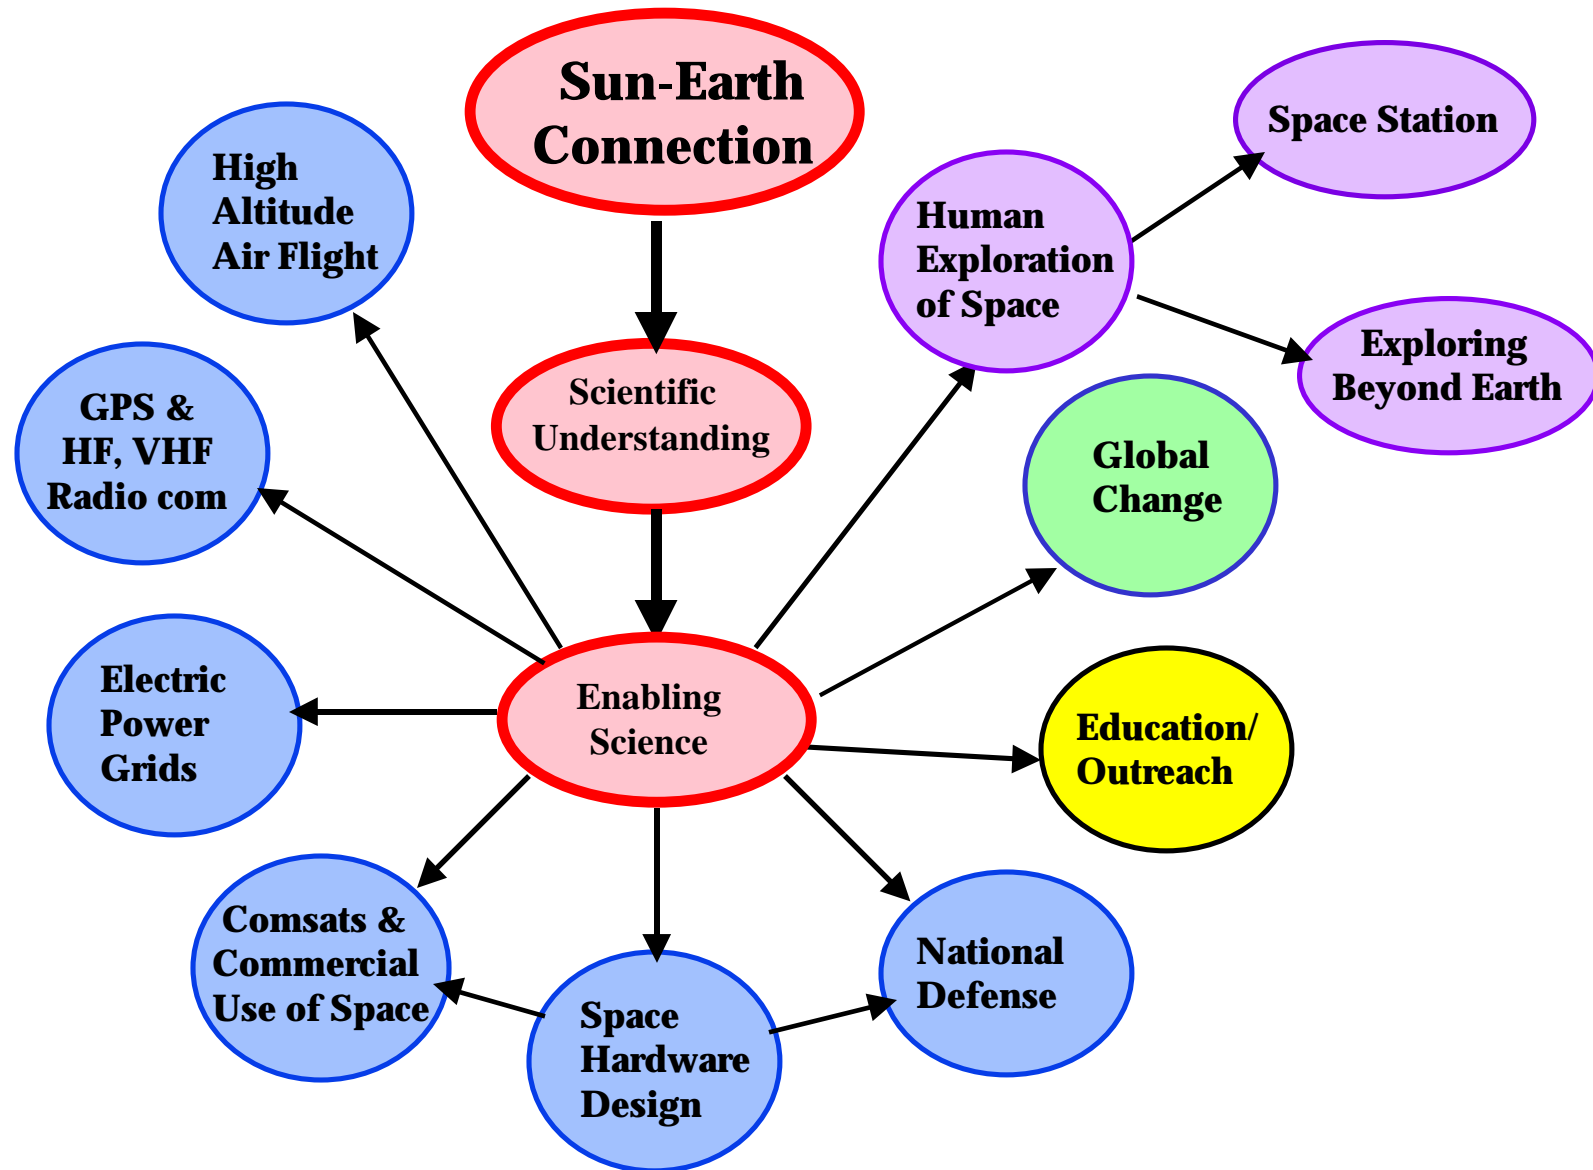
Sun-Earth Connection

Scientific Understanding

Enabling Science

High Altitude Air Flight

GPS & HF, VHF Radio com

Electric Power Grids

Comsats & Commercial Use of Space

Space Hardware Design

National Defense

Human Exploration of Space

Space Station

Exploring Beyond Earth

Global Change

Education/ Outreach